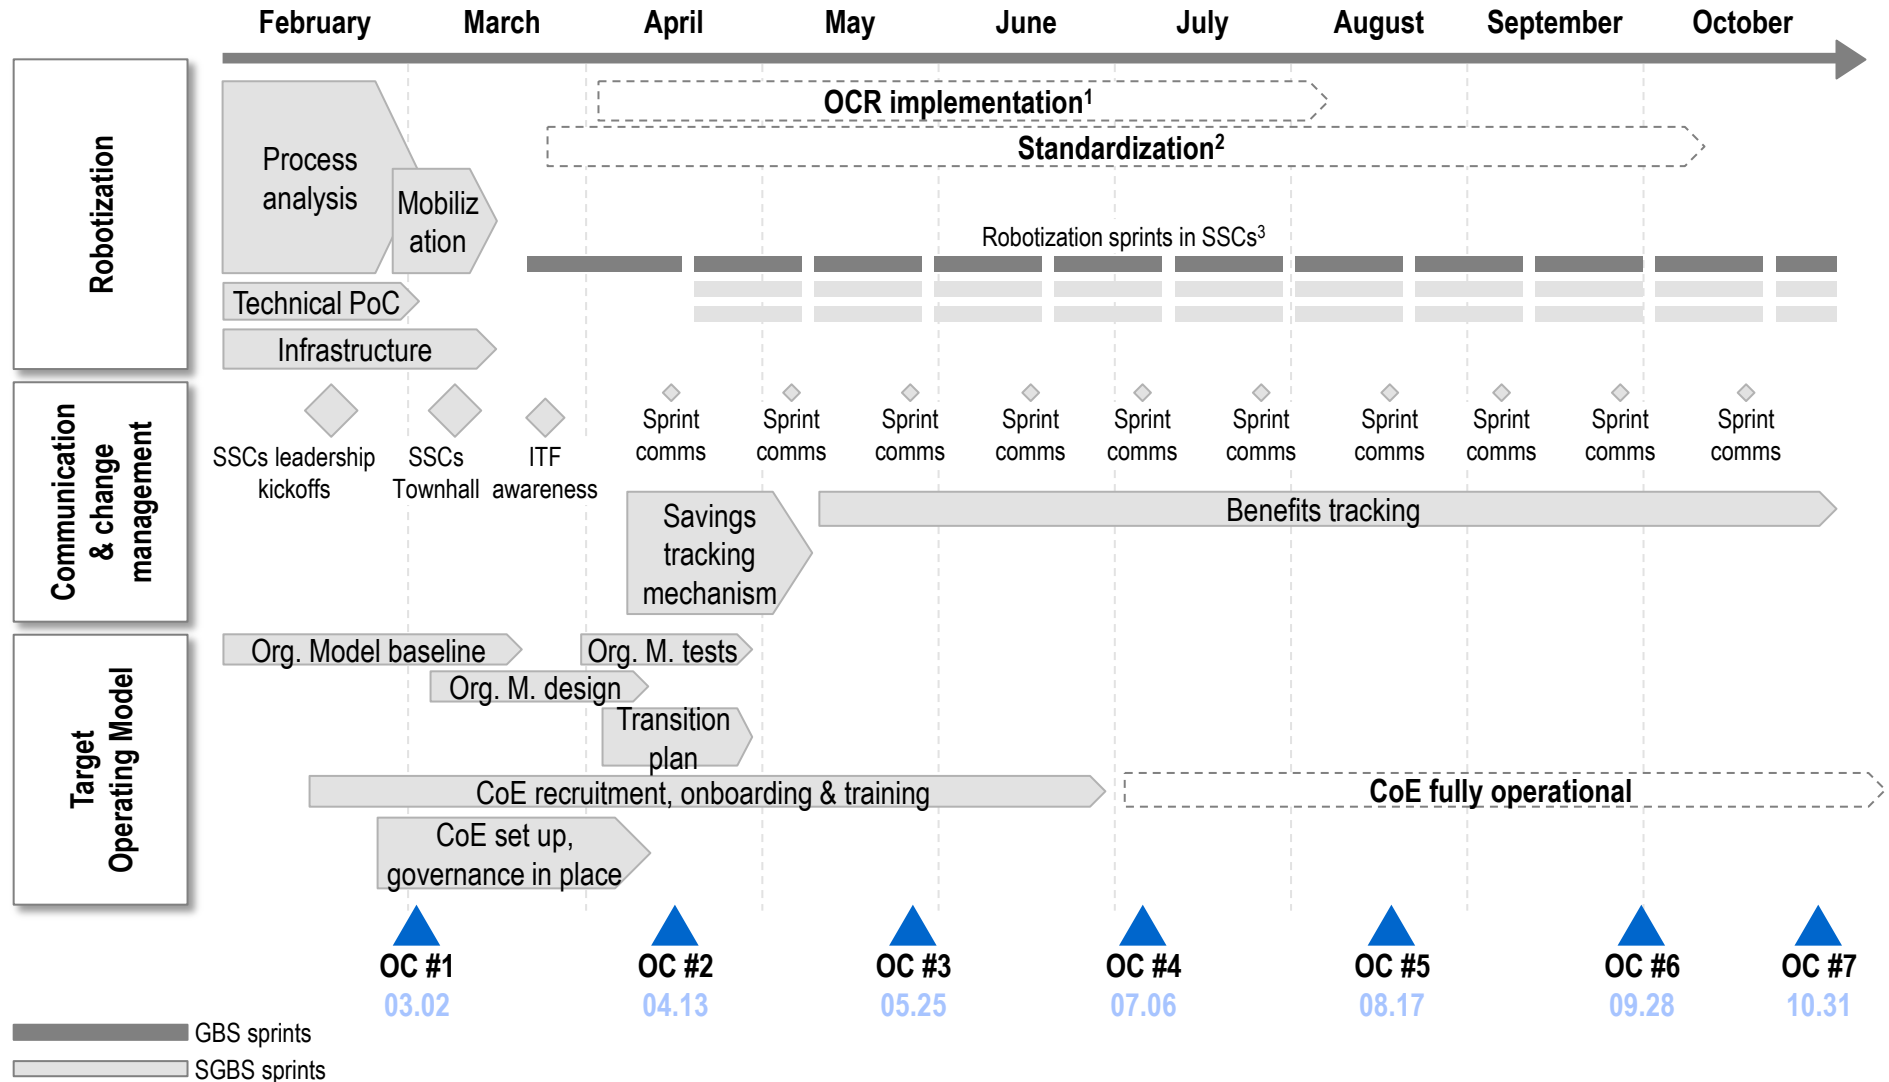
February March April May June July August September October

Robotization

OCR implementation$^1$

Standardization$^2$

Process analysis

Mobilization

Robotization sprints in SSCs$^3$

Technical PoC

Infrastructure

Communication & change management

SSCs leadership kickoffs

SSCs Townhall

ITF awareness

Sprint comms

Sprint comms

Sprint comms

Sprint comms

Sprint comms

Sprint comms

Sprint comms

Sprint comms

Sprint comms

Sprint comms

Savings tracking mechanism

Benefits tracking

Target Operating Model

Org. Model baseline

Org. M. tests

Org. M. design

Transition plan

CoE recruitment, onboarding & training

CoE fully operational

CoE set up, governance in place

OC #1 03.02

OC #2 04.13

OC #3 05.25

OC #4 07.06

OC #5 08.17

OC #6 09.28

OC #7 10.31

GBS sprints

SGBS sprints